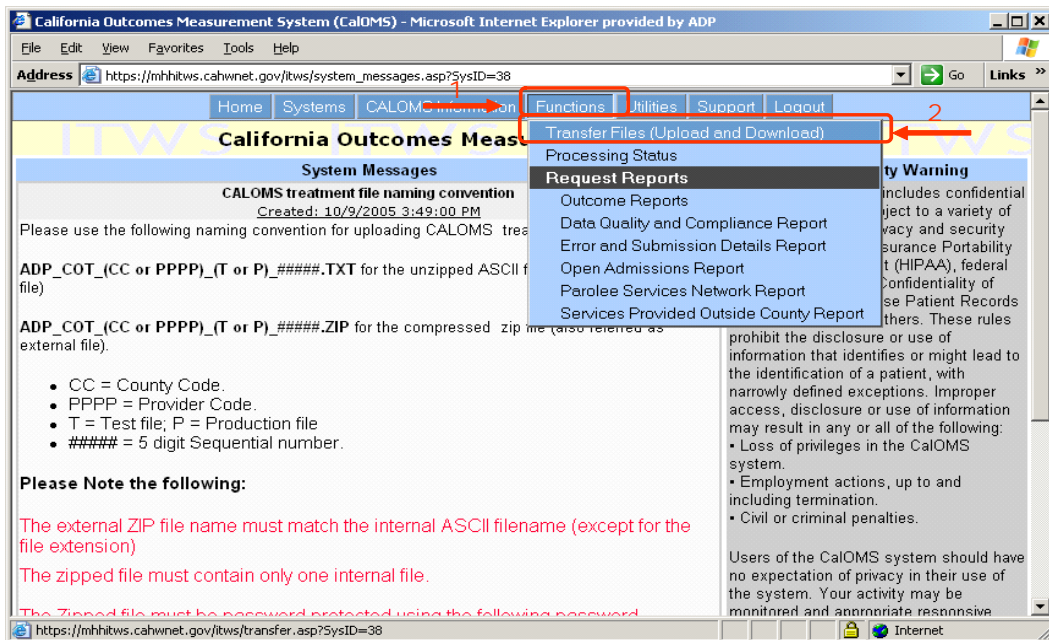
California Outcomes Measurement System (CalOMS) - Microsoft Internet Explorer provided by ADP

File Edit View Favorites Tools Help

Address https://mhhitws.cahwnet.gov/itws/system_messages.asp?SysID=38 Go Links »

Home | Systems | CALOMS Information | Functions | Utilities | Support | Logout

1

2

California Outcomes Measu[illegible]

Transfer Files (Upload and Download)
Processing Status
Request Reports
Outcome Reports
Data Quality and Compliance Report
Error and Submission Details Report
Open Admissions Report
Parolee Services Network Report
Services Provided Outside County Report

System Messages

CALOMS treatment file naming convention
Created: 10/9/2005 3:49:00 PM

Please use the following naming convention for uploading CALOMS trea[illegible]

ADP_COT_(CC or PPPP)_(T or P)_#####.TXT for the unzipped ASCII f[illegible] file)

ADP_COT_(CC or PPPP)_(T or P)_#####.ZIP for the compressed zip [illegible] external file).

- CC = County Code.
- PPPP = Provider Code.
- T = Test file; P = Production file
- ##### = 5 digit Sequential number.

Please Note the following:

The external ZIP file name must match the internal ASCII filename (except for the file extension)

The zipped file must contain only one internal file.

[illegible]

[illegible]ty Warning

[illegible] includes confidential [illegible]ject to a variety of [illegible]vacy and security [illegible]surance Portability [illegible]t (HIPAA), federal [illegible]onfidentiality of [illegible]se Patient Records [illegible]thers. These rules prohibit the disclosure or use of information that identifies or might lead to the identification of a patient, with narrowly defined exceptions. Improper access, disclosure or use of information may result in any or all of the following:
• Loss of privileges in the CalOMS system.
• Employment actions, up to and including termination.
• Civil or criminal penalties.

Users of the CalOMS system should have no expectation of privacy in their use of the system. Your activity may be monitored and appropriate responsive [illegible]

https://mhhitws.cahwnet.gov/itws/transfer.asp?SysID=38 Internet